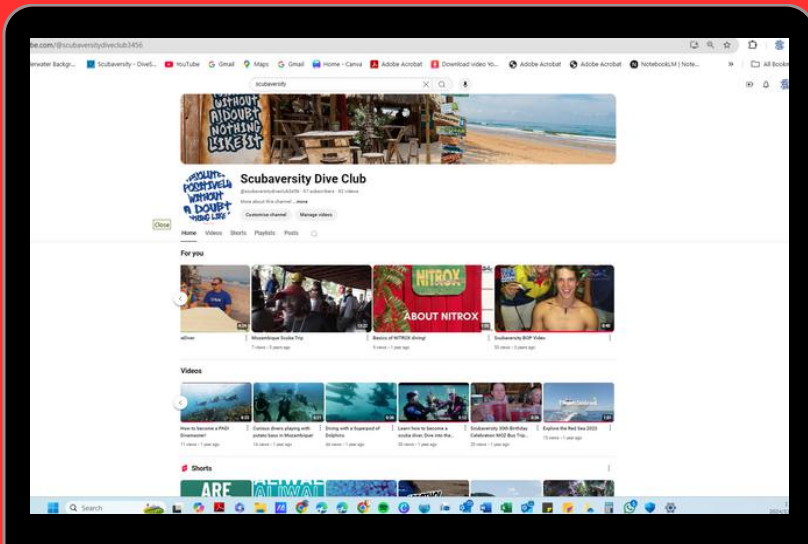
be.com/@scubaversitydiveclub3456

erwater Backgr... Scubaversity - DiveS... YouTube Gmail Maps Gmail Home - Canva Adobe Acrobat Download video Yo... Adobe Acrobat Adobe Acrobat NotebookLM | Note... All Bookm

scubaversity

WITHOUT A DOUBT NOTHING LIKE IT

Scubaversity Dive Club

@scubaversitydiveclub3456 · 47 subscribers · 82 videos

More about this channel ...more

Customise channel Manage videos

Close

Home Videos Shorts Playlists Posts

For you

eDiver

Mozambique Scuba Trip
7 views · 3 years ago

ABOUT NITROX

Basics of NITROX diving!
9 views · 1 year ago

Scubaversity BOP Video
32 views · 3 years ago

Videos

How to become a PADI Divemaster!
11 views · 1 year ago

Curious divers playing with potato bass in Mozambique!
18 views · 1 year ago

Diving with a Superpod of Dolphins
44 views · 1 year ago

Learn how to become a scuba diver. Dive into the...
30 views · 1 year ago

Scubaversity 30th Birthday Celebration MOZ Bus Trip...
25 views · 1 year ago

Explore the Red Sea 2023
13 views · 1 year ago

Shorts

ARE

Search